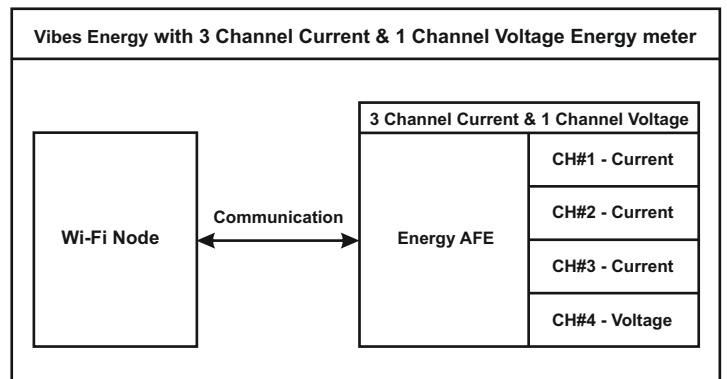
Vibes Energy with 3 Channel Current & 1 Channel Voltage Energy meter

3 Channel Current & 1 Channel Voltage

Wi-Fi Node

Communication

Energy AFE

CH#1 - Current

CH#2 - Current

CH#3 - Current

CH#4 - Voltage